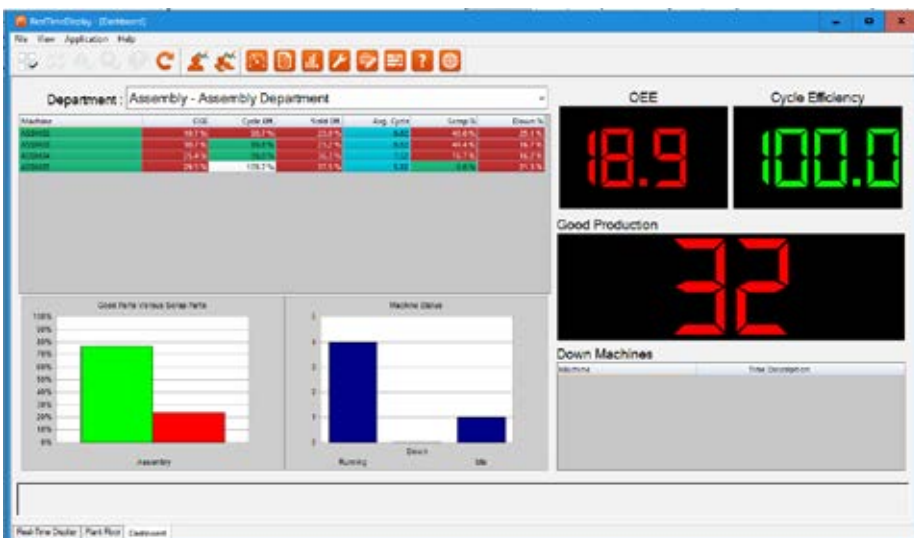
RealTimeDisplay - [Dashboard]

File View Application Help

Department : Assembly - Assembly Department

| Machine | OEE | Cycle Eff. | Yield Eff. | Avg. Cycle | Scrap % | Down % |
|---|---|---|---|---|---|---|
| ASSM02 | 18.7 % | 93.7 % | 23.0 % | 8.62 | 40.0 % | 25.1 % |
| ASSM03 | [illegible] | 99.6 % | 23.2 % | 8.62 | 44.4 % | 16.7 % |
| ASSM04 | 23.4 % | 98.5 % | 35.1 % | 7.07 | 74.7 % | 16.7 % |
| ASSM05 | 29.5 % | 178.7 % | 37.5 % | 5.02 | 6.6 % | 31.3 % |

Good Parts Versus Scrap Parts

100% 90% 80% 70% 60% 50% 40% 30% 20% 10% 0%

Assembly

Machine Status

5 4 3 2 1 0

Running Down Idle

OEE

18.9

Cycle Efficiency

100.0

Good Production

32

Down Machines

| Machine | Time Description |
|---|---|

Real-Time Display | Plant Floor | Dashboard